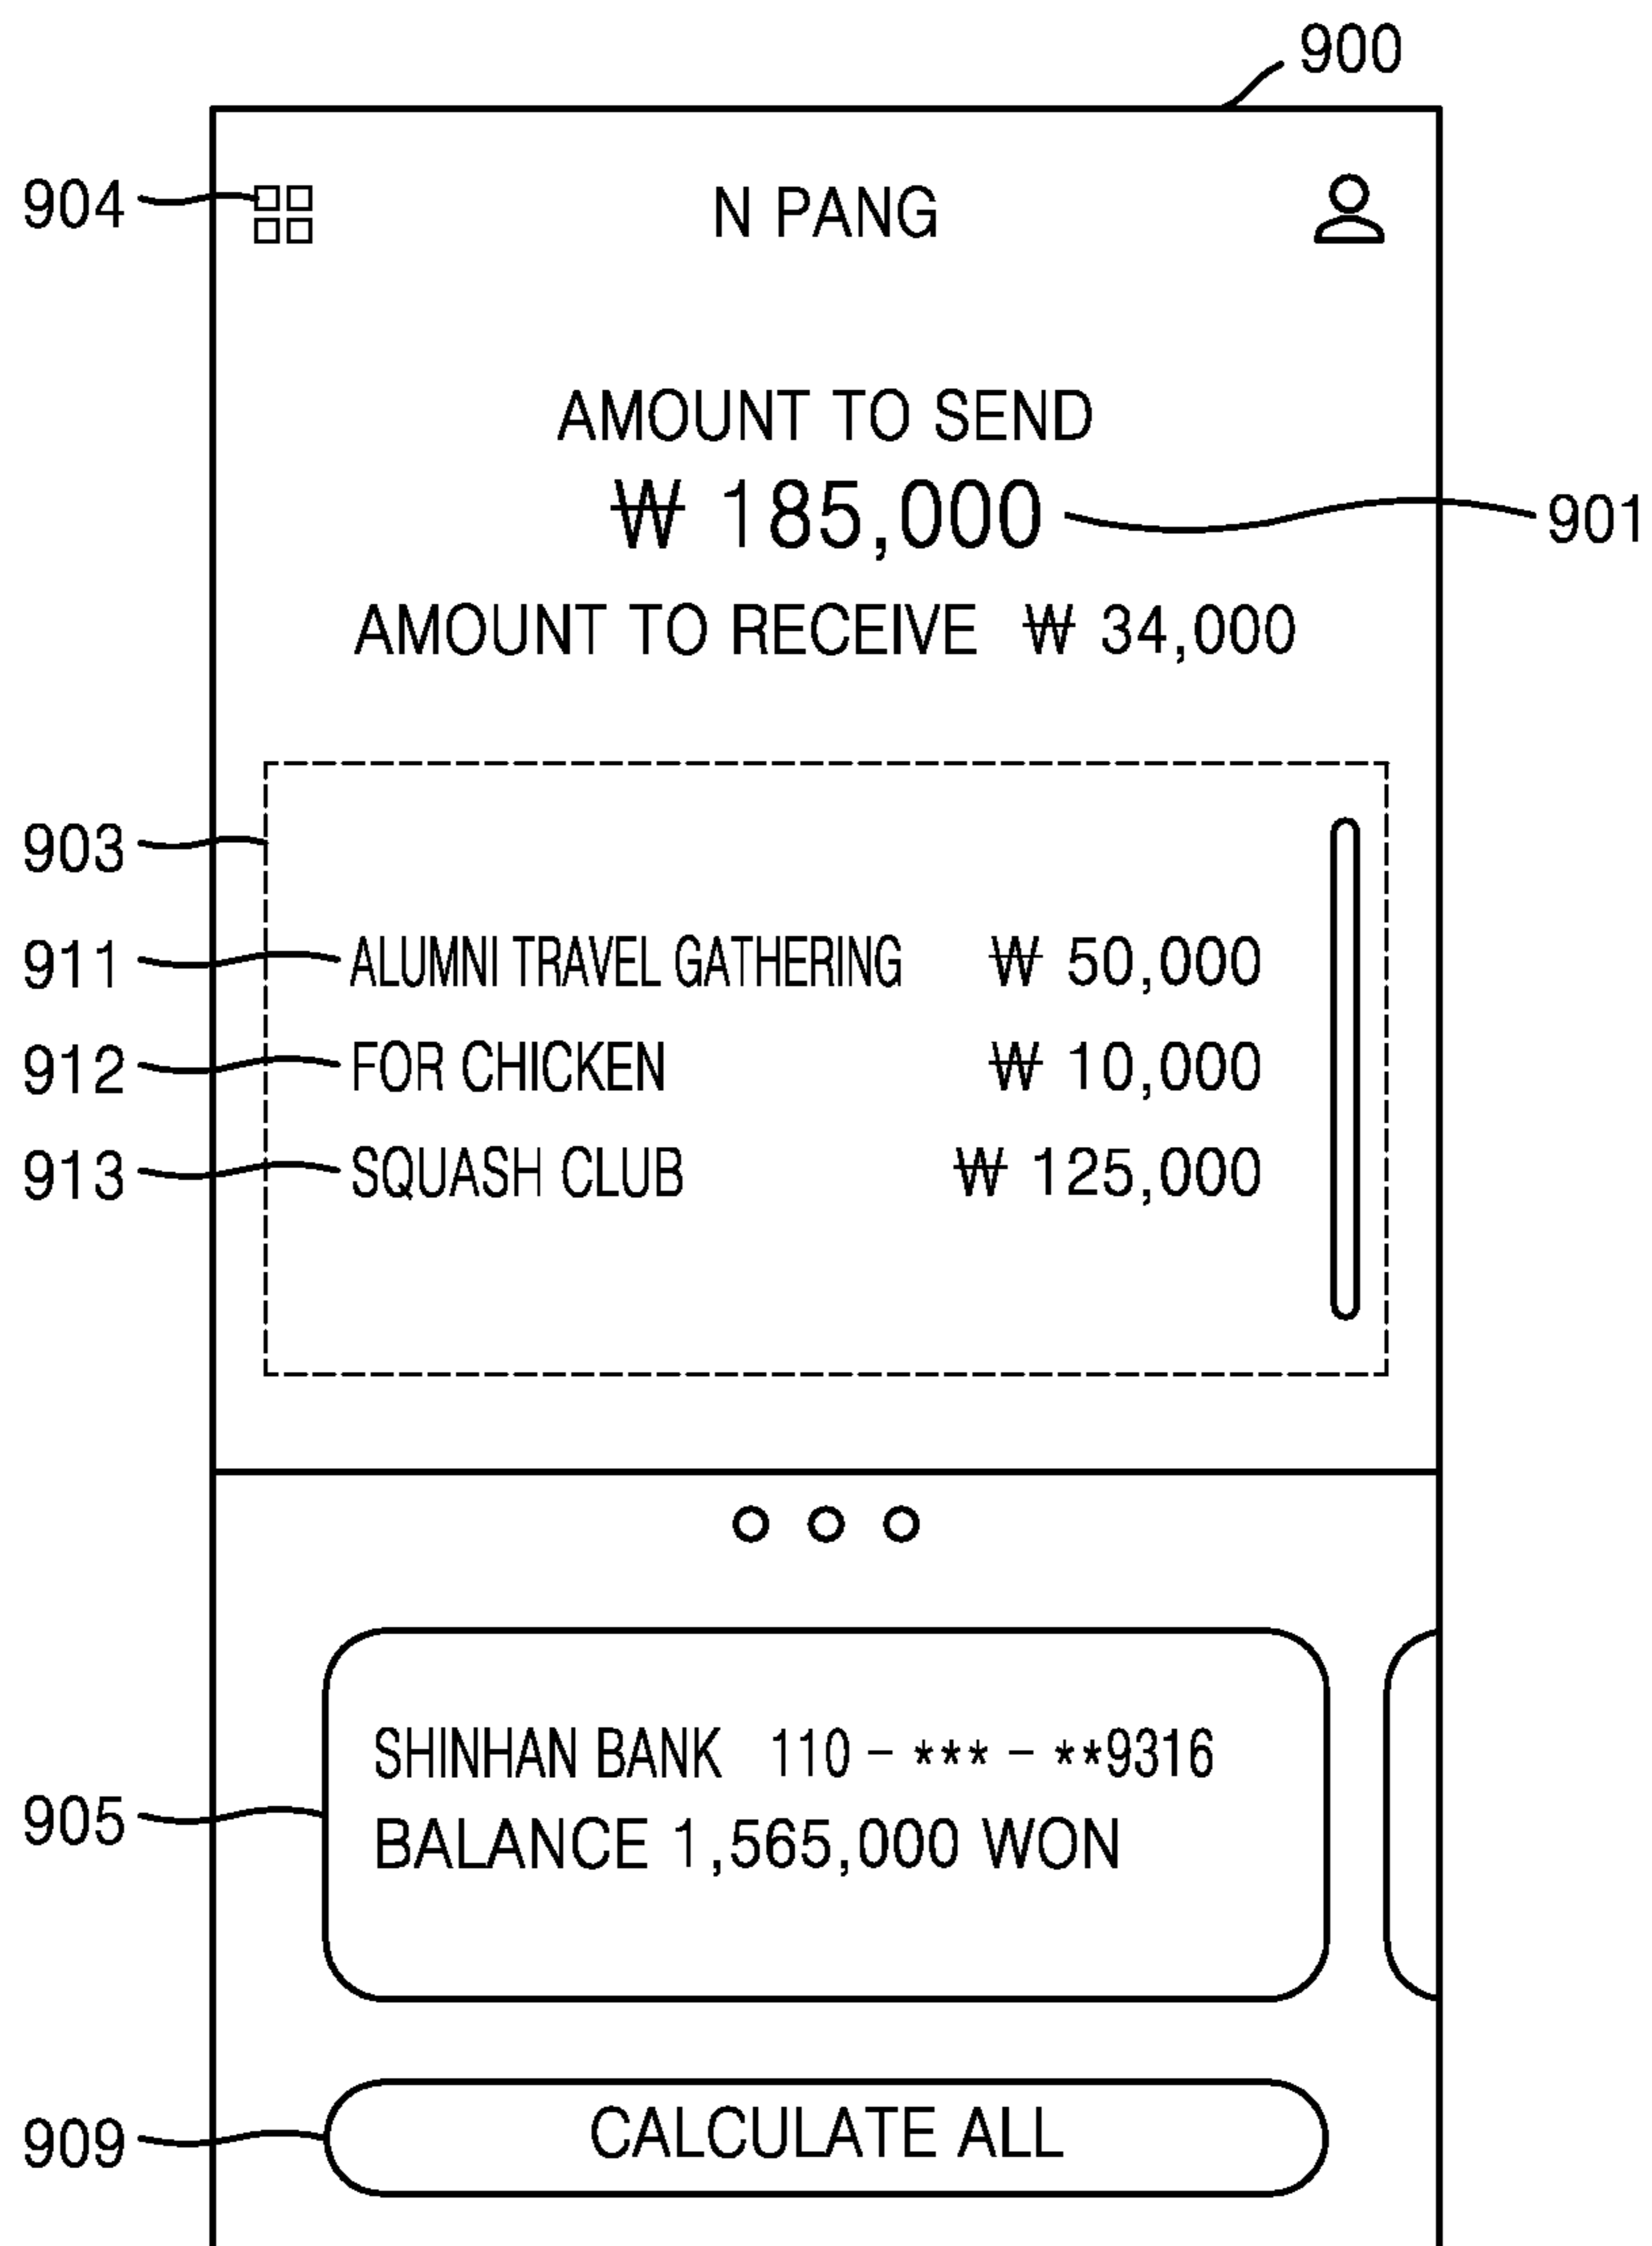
900

904

N PANG

AMOUNT TO SEND

₩ 185,000

901

AMOUNT TO RECEIVE ₩ 34,000

903

911 ALUMNI TRAVEL GATHERING ₩ 50,000

912 FOR CHICKEN ₩ 10,000

913 SQUASH CLUB ₩ 125,000

905

SHINHAN BANK 110 – *** – **9316
BALANCE 1,565,000 WON

909 CALCULATE ALL